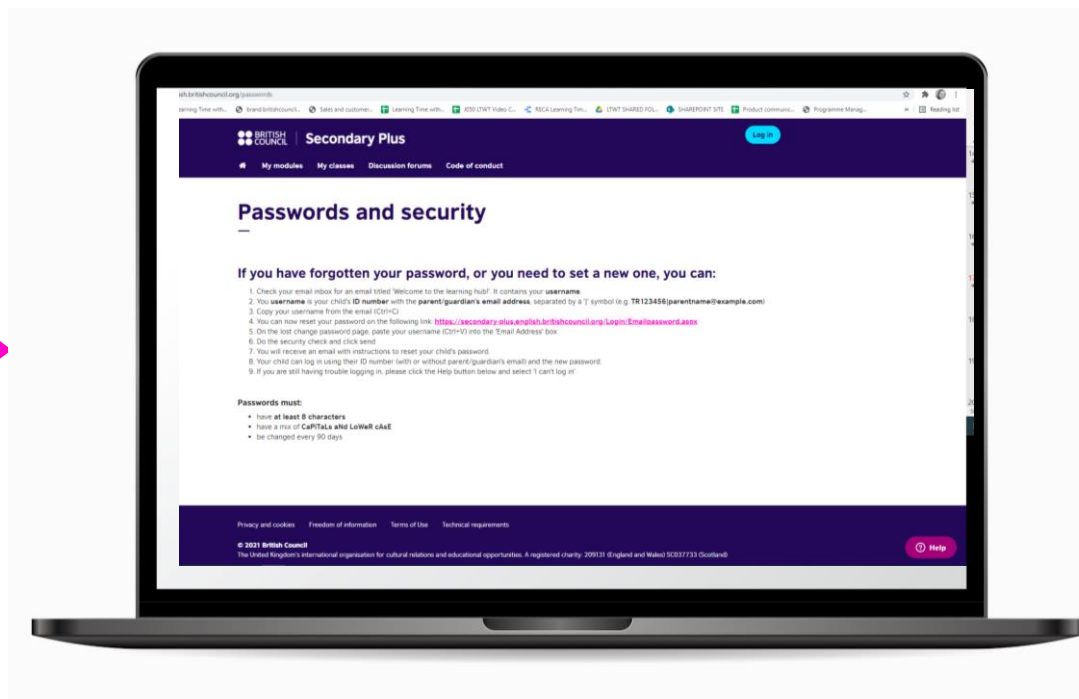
ish.britishcouncil.org/passwords

earning Time with... brand.britishcouncil... Sales and customer... Learning Time with... JOSS LTWT Video C... RECA Learning Tim... LTWT SHARED FOL... SHAREPOINT SITE Product communic... Programme Manag... Reading list

BRITISH COUNCIL Secondary Plus

Log in

My modules My classes Discussion forums Code of conduct

Passwords and security

If you have forgotten your password, or you need to set a new one, you can:

1. Check your email inbox for an email titled 'Welcome to the learning hub!'. It contains your username.
2. You username is your child's ID number with the parent/guardian's email address, separated by a '|' symbol (e.g. TR123456|parentname@example.com)
3. Copy your username from the email (Ctrl+C)
4. You can now reset your password on the following link: https://secondary-plus.english.britishcouncil.org/Login/Emailpassword.aspx
5. On the lost change password page, paste your username (Ctrl+V) into the 'Email Address' box
6. Do the security check and click send
7. You will receive an email with instructions to reset your child's password
8. Your child can log in using their ID number (with or without parent/guardian's email) and the new password.
9. If you are still having trouble logging in, please click the Help button below and select 'I can't log in'

Passwords must:

- have at least 8 characters
- have a mix of CaPiTaLs aNd LoWeR cAsE
- be changed every 90 days

Privacy and cookies Freedom of information Terms of Use Technical requirements

© 2021 British Council
The United Kingdom's international organisation for cultural relations and educational opportunities. A registered charity: 209131 (England and Wales) SC037733 (Scotland)

Help